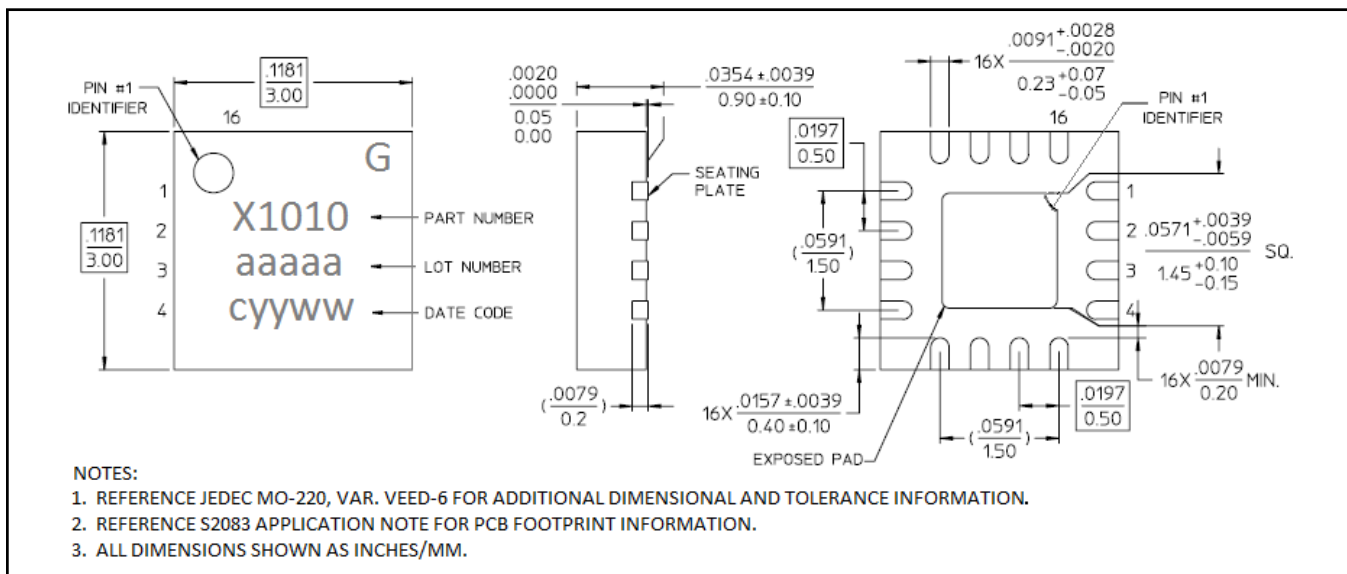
PIN #1 IDENTIFIER

$\frac{.1181}{3.00}$

16

G

1

2

3

4

$\frac{.1181}{3.00}$

X1010

aaaaa

cyyww

PART NUMBER

LOT NUMBER

DATE CODE

$\frac{.0020}{.0000}$

$\frac{0.05}{0.00}$

$\frac{.0354 \pm .0039}{0.90 \pm 0.10}$

SEATING PLATE

$(\frac{.0079}{0.2})$

16X $\frac{.0091^{+.0028}_{-.0020}}{0.23^{+0.07}_{-0.05}}$

PIN #1 IDENTIFIER

16

$\frac{.0197}{0.50}$

$(\frac{.0591}{1.50})$

1

2

3

4

$\frac{.0571^{+.0039}_{-.0059}}{1.45^{+0.10}_{-0.15}}$ SQ.

16X $\frac{.0079}{0.20}$ MIN.

16X $\frac{.0157 \pm .0039}{0.40 \pm 0.10}$

$\frac{.0197}{0.50}$

$(\frac{.0591}{1.50})$

EXPOSED PAD

NOTES:
1. REFERENCE JEDEC MO-220, VAR. VEED-6 FOR ADDITIONAL DIMENSIONAL AND TOLERANCE INFORMATION.
2. REFERENCE S2083 APPLICATION NOTE FOR PCB FOOTPRINT INFORMATION.
3. ALL DIMENSIONS SHOWN AS INCHES/MM.